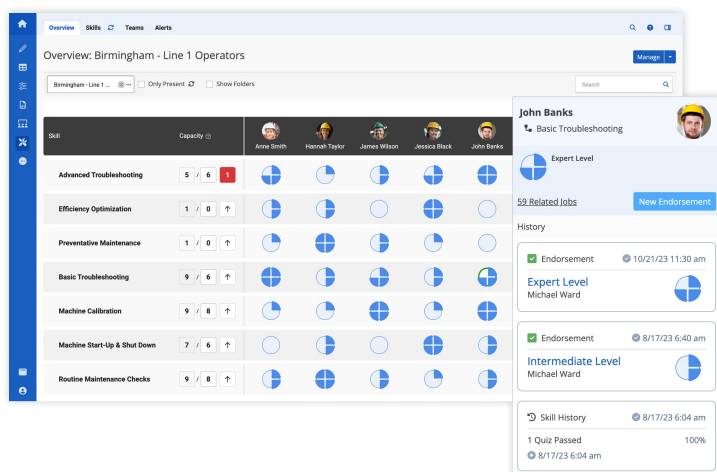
Overview Skills Teams Alerts

Overview: Birmingham - Line 1 Operators

Manage

Birmingham - Line 1 ...

Only Present

Show Folders

Search

| Skill | Capacity | Anne Smith | Hannah Taylor | James Wilson | Jessica Black | John Banks |
|---|---|---|---|---|---|---|
| Advanced Troubleshooting | 5 / 6 1 | | | | | |
| Efficiency Optimization | 1 / 0 ↑ | | | | | |
| Preventative Maintenance | 1 / 0 ↑ | | | | | |
| Basic Troubleshooting | 9 / 6 ↑ | | | | | |
| Machine Calibration | 9 / 8 ↑ | | | | | |
| Machine Start-Up & Shut Down | 7 / 6 ↑ | | | | | |
| Routine Maintenance Checks | 9 / 8 ↑ | | | | | |

John Banks

Basic Troubleshooting

Expert Level

59 Related Jobs

New Endorsement

History

Endorsement 10/21/23 11:30 am

Expert Level

Michael Ward

Endorsement 8/17/23 6:40 am

Intermediate Level

Michael Ward

Skill History 8/17/23 6:04 am

1 Quiz Passed 100%

8/17/23 6:04 am